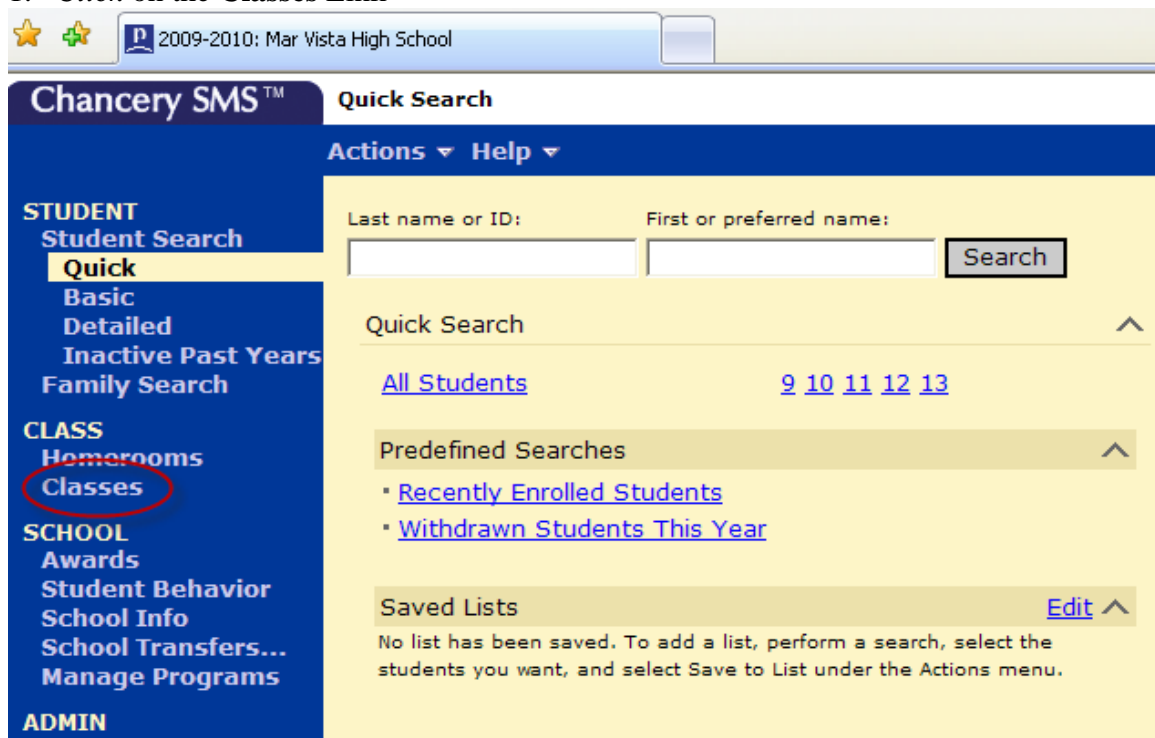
1. Click on the Classes Link

2009-2010: Mar Vista High School

Chancery SMS™

Quick Search

Actions ▾ Help ▾

STUDENT
Student Search
Quick
Basic
Detailed
Inactive Past Years
Family Search

CLASS
Homerooms
Classes

SCHOOL
Awards
Student Behavior
School Info
School Transfers...
Manage Programs

ADMIN

Last name or ID:

First or preferred name:

Search

Quick Search

All Students

9 10 11 12 13

Predefined Searches

Recently Enrolled Students

Withdrawn Students This Year

Saved Lists

Edit

No list has been saved. To add a list, perform a search, select the students you want, and select Save to List under the Actions menu.